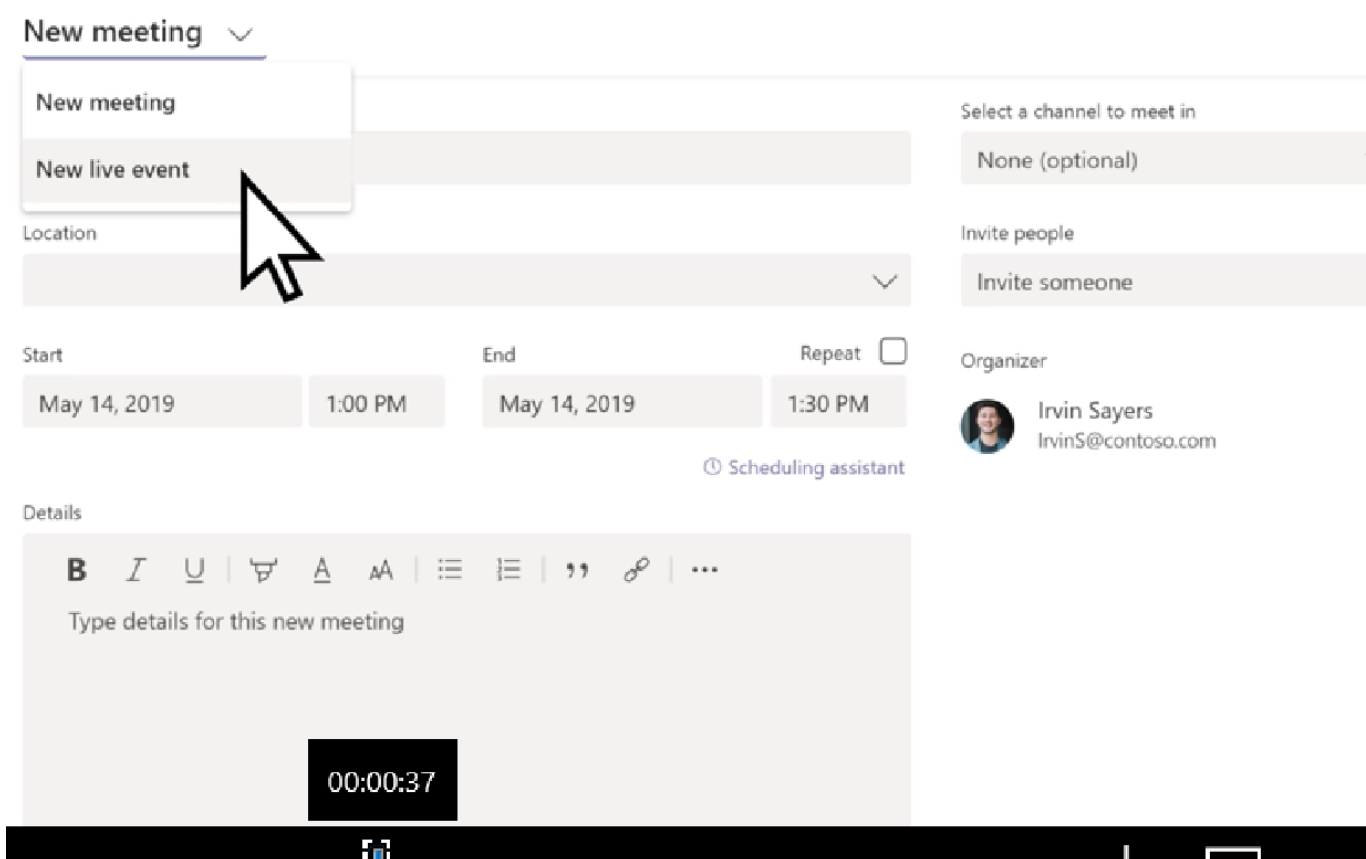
New meeting

New meeting

New live event

Location

Start

May 14, 2019

1:00 PM

End

May 14, 2019

1:30 PM

Repeat

Scheduling assistant

Details

B I U A AA ,,

Type details for this new meeting

00:00:37

Select a channel to meet in

None (optional)

Invite people

Invite someone

Organizer

Irvin Sayers
IrvinS@contoso.com